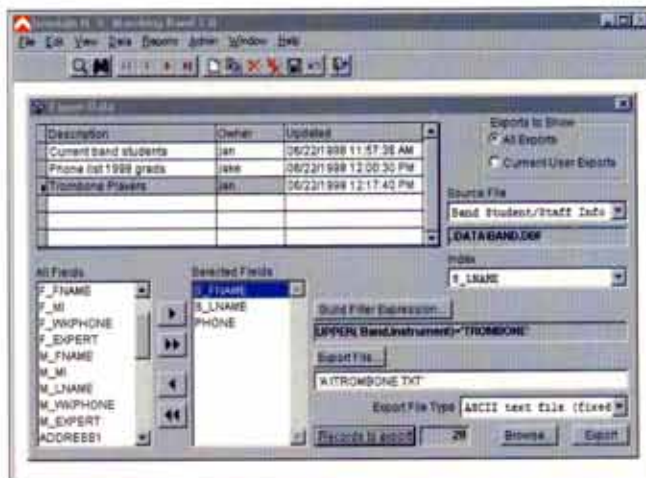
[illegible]

File Edit View Data Reports Admin Window Help

Export Data

| Description | Owner | Updated |
|---|---|---|
| Current band students | jan | 06/22/1998 11:57:38 AM |
| Phone list 1998 grads | jake | 06/22/1998 12:00:30 PM |
| Trombone Players | jan | 06/22/1998 12:17:40 PM |

Exports to Show
All Exports
Current User Exports

Source File
Band Student/Staff Info
DATA\BAND.DBF

Index
S_LNAME

All Fields
F_FNAME
F_MI
F_WKPHONE
F_EXPERT
M_FNAME
M_MI
M_LNAME
M_WKPHONE
M_EXPERT
ADDRESS1

Selected Fields
S_FNAME
S_LNAME
PHONE

Build Filter Expression...
UPPER( Band.instrument)="TROMBONE"

Export File...
'A:\TROMBONE.TXT'

Export File Type
ASCII text file (fixed

Records to export
28
Browse
Export